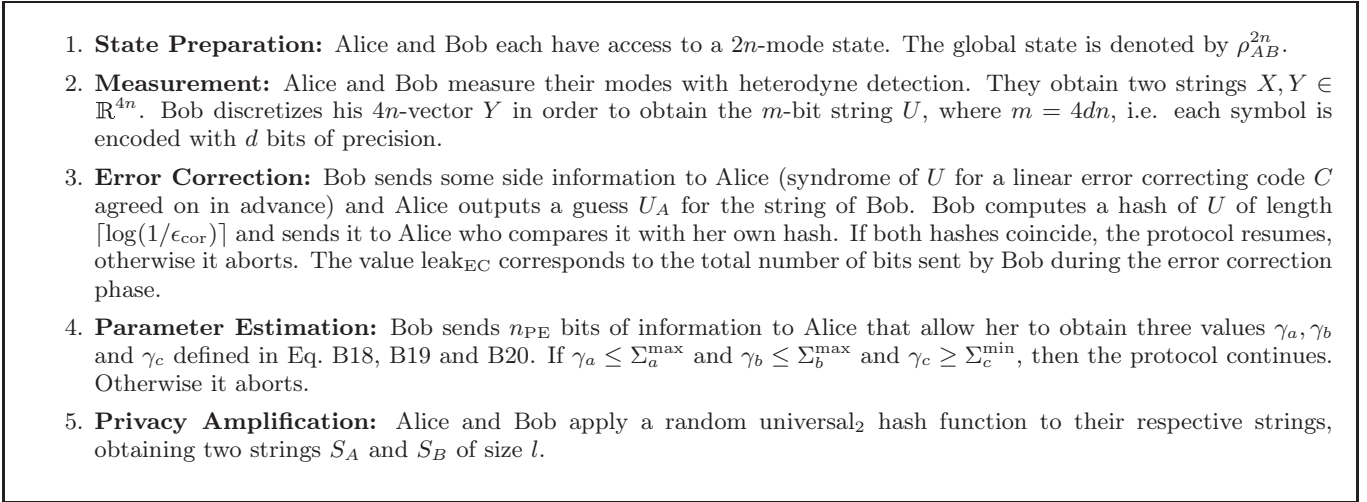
1. **State Preparation:** Alice and Bob each have access to a $2n$-mode state. The global state is denoted by $\rho_{AB}^{2n}$.

2. **Measurement:** Alice and Bob measure their modes with heterodyne detection. They obtain two strings $X, Y \in \mathbb{R}^{4n}$. Bob discretizes his $4n$-vector $Y$ in order to obtain the $m$-bit string $U$, where $m = 4dn$, i.e. each symbol is encoded with $d$ bits of precision.

3. **Error Correction:** Bob sends some side information to Alice (syndrome of $U$ for a linear error correcting code $C$ agreed on in advance) and Alice outputs a guess $U_A$ for the string of Bob. Bob computes a hash of $U$ of length $\lceil \log(1/\epsilon_{\mathrm{cor}}) \rceil$ and sends it to Alice who compares it with her own hash. If both hashes coincide, the protocol resumes, otherwise it aborts. The value $\mathrm{leak}_{\mathrm{EC}}$ corresponds to the total number of bits sent by Bob during the error correction phase.

4. **Parameter Estimation:** Bob sends $n_{\mathrm{PE}}$ bits of information to Alice that allow her to obtain three values $\gamma_a, \gamma_b$ and $\gamma_c$ defined in Eq. B18, B19 and B20. If $\gamma_a \leq \Sigma_a^{\max}$ and $\gamma_b \leq \Sigma_b^{\max}$ and $\gamma_c \geq \Sigma_c^{\min}$, then the protocol continues. Otherwise it aborts.

5. **Privacy Amplification:** Alice and Bob apply a random universal$_2$ hash function to their respective strings, obtaining two strings $S_A$ and $S_B$ of size $l$.